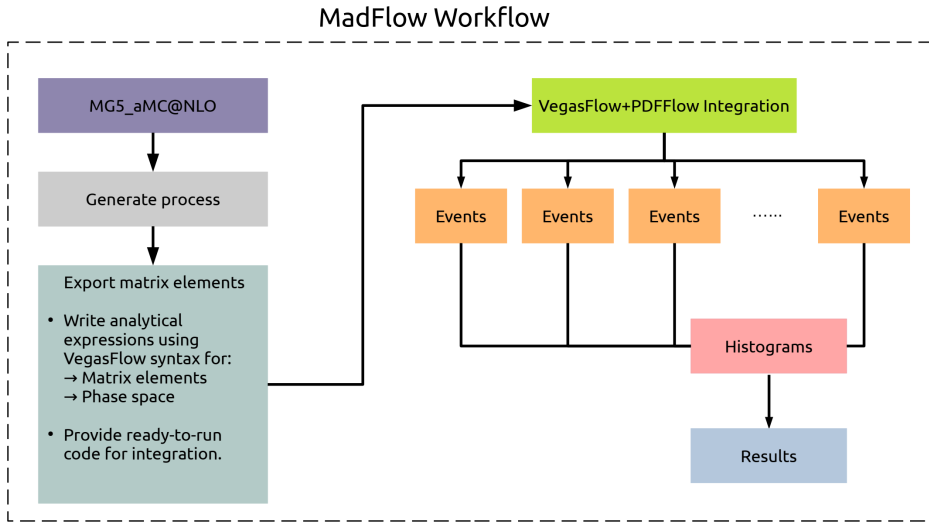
MadFlow Workflow

MG5_aMC@NLO

Generate process

Export matrix elements

- Write analytical expressions using VegasFlow syntax for:
→ Matrix elements
→ Phase space

- Provide ready-to-run code for integration.

VegasFlow+PDFFlow Integration

Events

Events

Events

......

Events

Histograms

Results